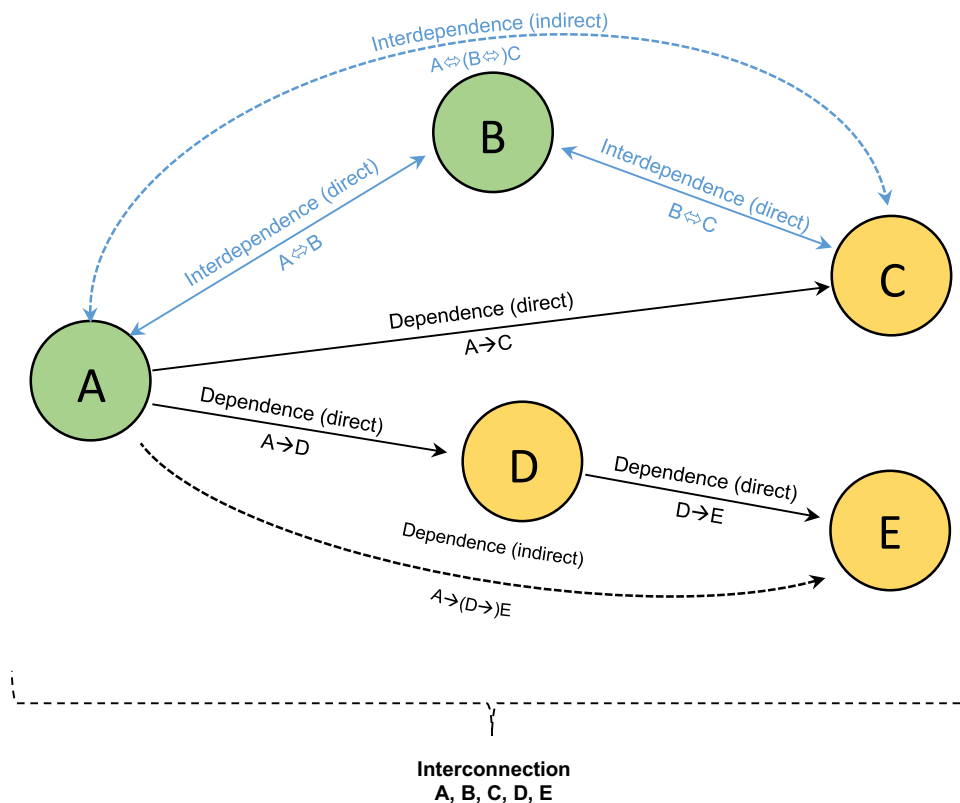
Interdependence (indirect)
A⇔(B⇔)C

B

Interdependence (direct)
B⇔C

Interdependence (direct)
A⇔B

C

Dependence (direct)
A→C

A

Dependence (direct)
A→D

D

Dependence (direct)
D→E

E

Dependence (indirect)
A→(D→)E

Interconnection
A, B, C, D, E